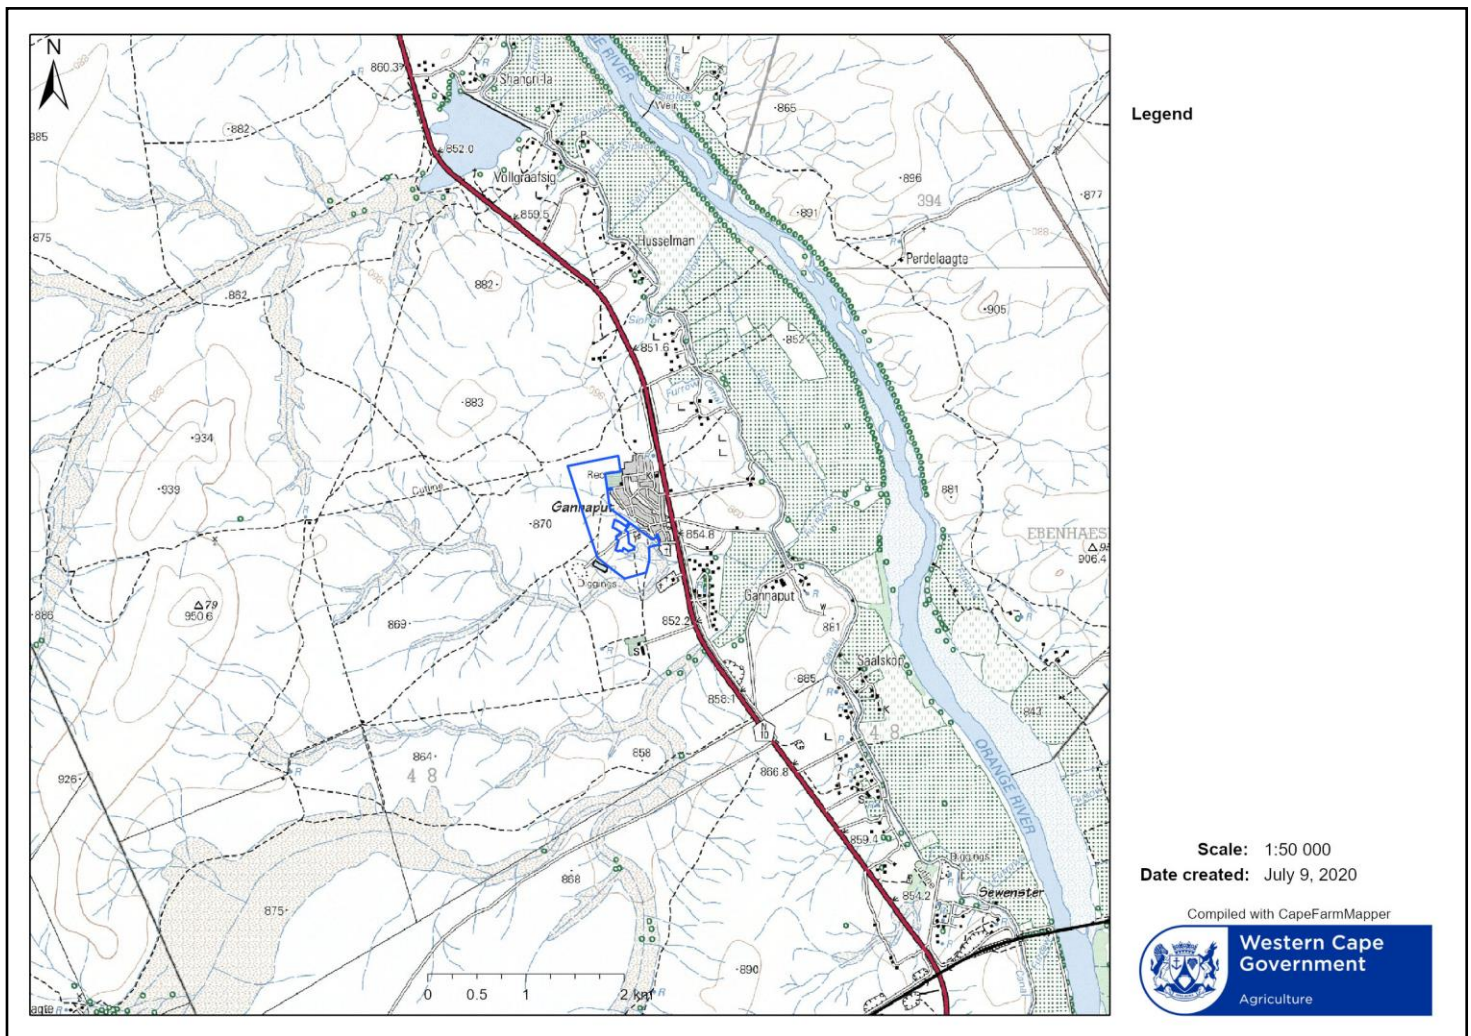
N

860.3
Shangrila
852.0
Vollgraafsig
859.5
Husselman
851.6
882
885
875
882
883
934
939
Gannaput
870
854.6
Gannaput
Diggings
852.2
861
Saalskop
865
858.1
866.8
864
858
869
886
$\triangle 79$
950.6
926
868
875
890
859.4
854.2
Sewenster
843
881
EBENHAESE
906.4
ORANGE RIVER
865
896
394
891
Perdelaagte
905
877
852

0 0.5 1 2 km

Legend

Scale: 1:50 000
Date created: July 9, 2020

Compiled with CapeFarmMapper
Western Cape Government
Agriculture